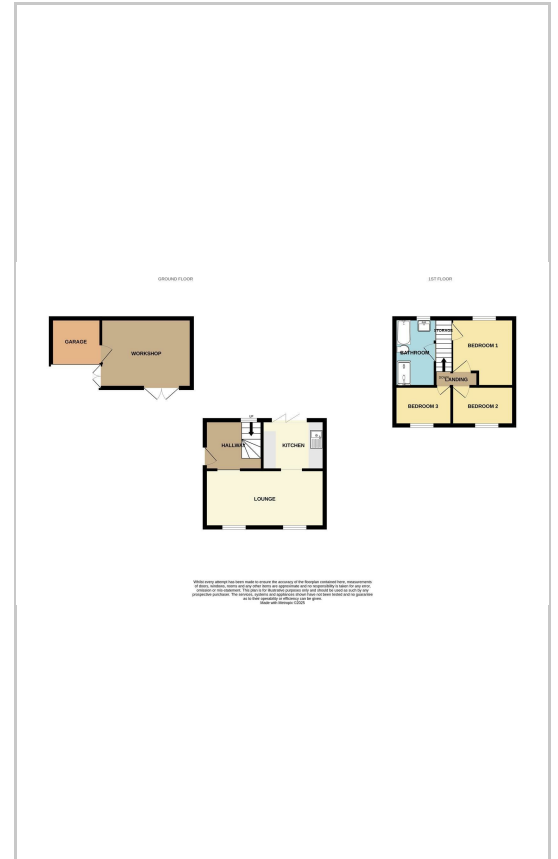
GROUND FLOOR

1ST FLOOR

GARAGE

WORKSHOP

UP

HALLWAY

KITCHEN

LOUNGE

STORAGE

BATHROOM

BEDROOM 1

STORE

LANDING

BEDROOM 3

BEDROOM 2

Whilst every attempt has been made to ensure the accuracy of the floorplan contained here, measurements of doors, windows, rooms and any other items are approximate and no responsibility is taken for any error, omission or mis-statement. This plan is for illustrative purposes only and should be used as such by any prospective purchaser. The services, systems and appliances shown have not been tested and no guarantee as to their operability or efficiency can be given.
Made with Metropix ©2025